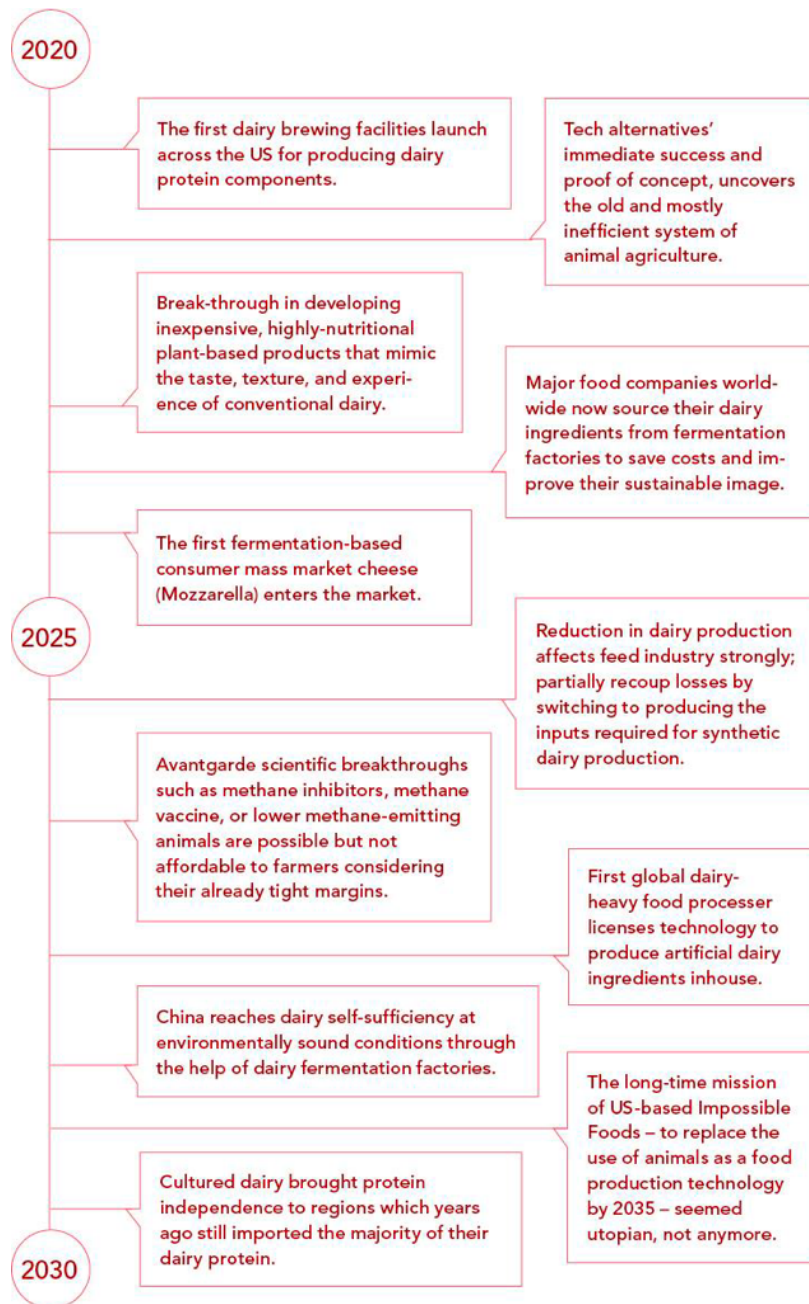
2020

The first dairy brewing facilities launch across the US for producing dairy protein components.

Tech alternatives' immediate success and proof of concept, uncovers the old and mostly inefficient system of animal agriculture.

Break-through in developing inexpensive, highly-nutritional plant-based products that mimic the taste, texture, and experience of conventional dairy.

Major food companies worldwide now source their dairy ingredients from fermentation factories to save costs and improve their sustainable image.

The first fermentation-based consumer mass market cheese (Mozzarella) enters the market.

2025

Reduction in dairy production affects feed industry strongly; partially recoup losses by switching to producing the inputs required for synthetic dairy production.

Avantgarde scientific breakthroughs such as methane inhibitors, methane vaccine, or lower methane-emitting animals are possible but not affordable to farmers considering their already tight margins.

First global dairy-heavy food processer licenses technology to produce artificial dairy ingredients inhouse.

China reaches dairy self-sufficiency at environmentally sound conditions through the help of dairy fermentation factories.

The long-time mission of US-based Impossible Foods – to replace the use of animals as a food production technology by 2035 – seemed utopian, not anymore.

Cultured dairy brought protein independence to regions which years ago still imported the majority of their dairy protein.

2030